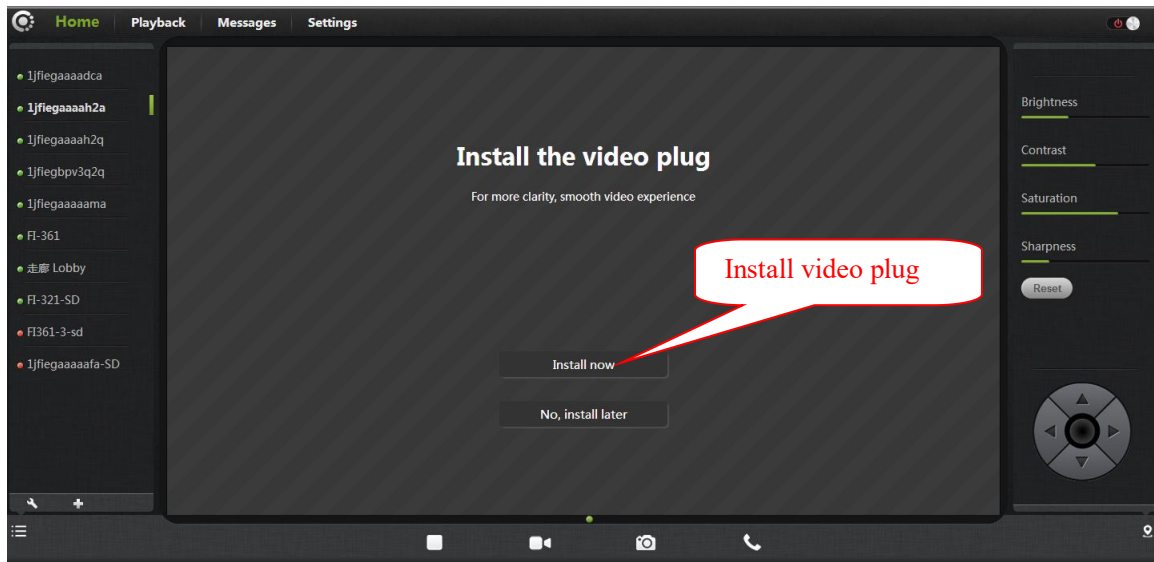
Home | Playback | Messages | Settings

1jfiegaaaadca
1jfiegaaaah2a
1jfiegaaaah2q
1jfiegbpv3q2q
1jfiegaaaaama
FI-361
走廊 Lobby
FI-321-SD
FI361-3-sd
1jfiegaaaaafa-SD

Install the video plug

For more clarity, smooth video experience

Install video plug

Install now

No, install later

Brightness
Contrast
Saturation
Sharpness
Reset